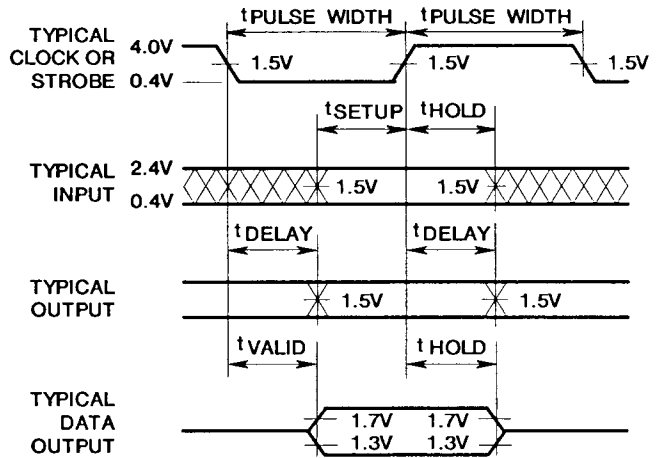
$t_{PULSE\ WIDTH}$ $t_{PULSE\ WIDTH}$

TYPICAL CLOCK OR STROBE 4.0V 0.4V

1.5V 1.5V 1.5V

$t_{SETUP}$ $t_{HOLD}$

TYPICAL INPUT 2.4V 0.4V

1.5V 1.5V

$t_{DELAY}$ $t_{DELAY}$

TYPICAL OUTPUT

1.5V 1.5V

$t_{VALID}$ $t_{HOLD}$

TYPICAL DATA OUTPUT

1.7V 1.7V

1.3V 1.3V